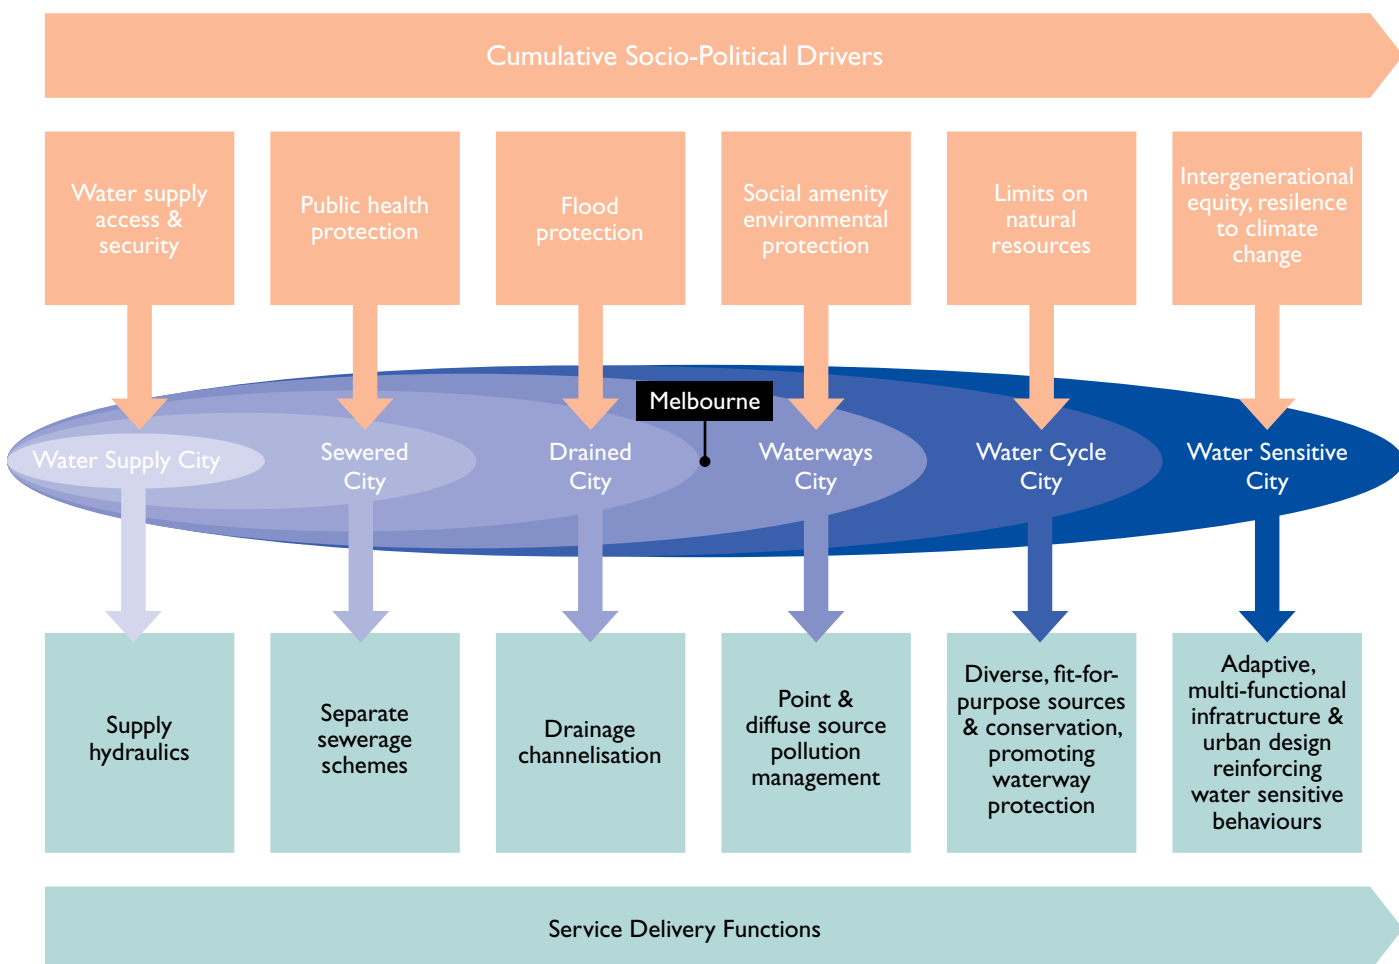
Cumulative Socio-Political Drivers

Water supply access & security

Public health protection

Flood protection

Social amenity environmental protection

Limits on natural resources

Intergenerational equity, resilence to climate change

Melbourne

Water Supply City

Sewered City

Drained City

Waterways City

Water Cycle City

Water Sensitive City

Supply hydraulics

Separate sewerage schemes

Drainage channelisation

Point & diffuse source pollution management

Diverse, fit-for-purpose sources & conservation, promoting waterway protection

Adaptive, multi-functional infratructure & urban design reinforcing water sensitive behaviours

Service Delivery Functions